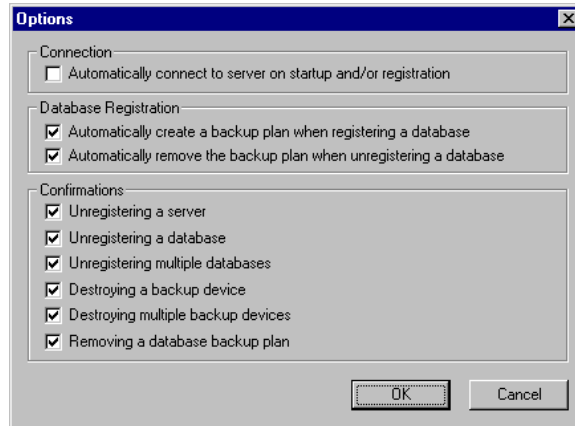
Options

Connection

Automatically connect to server on startup and/or registration

Database Registration

Automatically create a backup plan when registering a database

Automatically remove the backup plan when unregistering a database

Confirmations

Unregistering a server

Unregistering a database

Unregistering multiple databases

Destroying a backup device

Destroying multiple backup devices

Removing a database backup plan

OK

Cancel